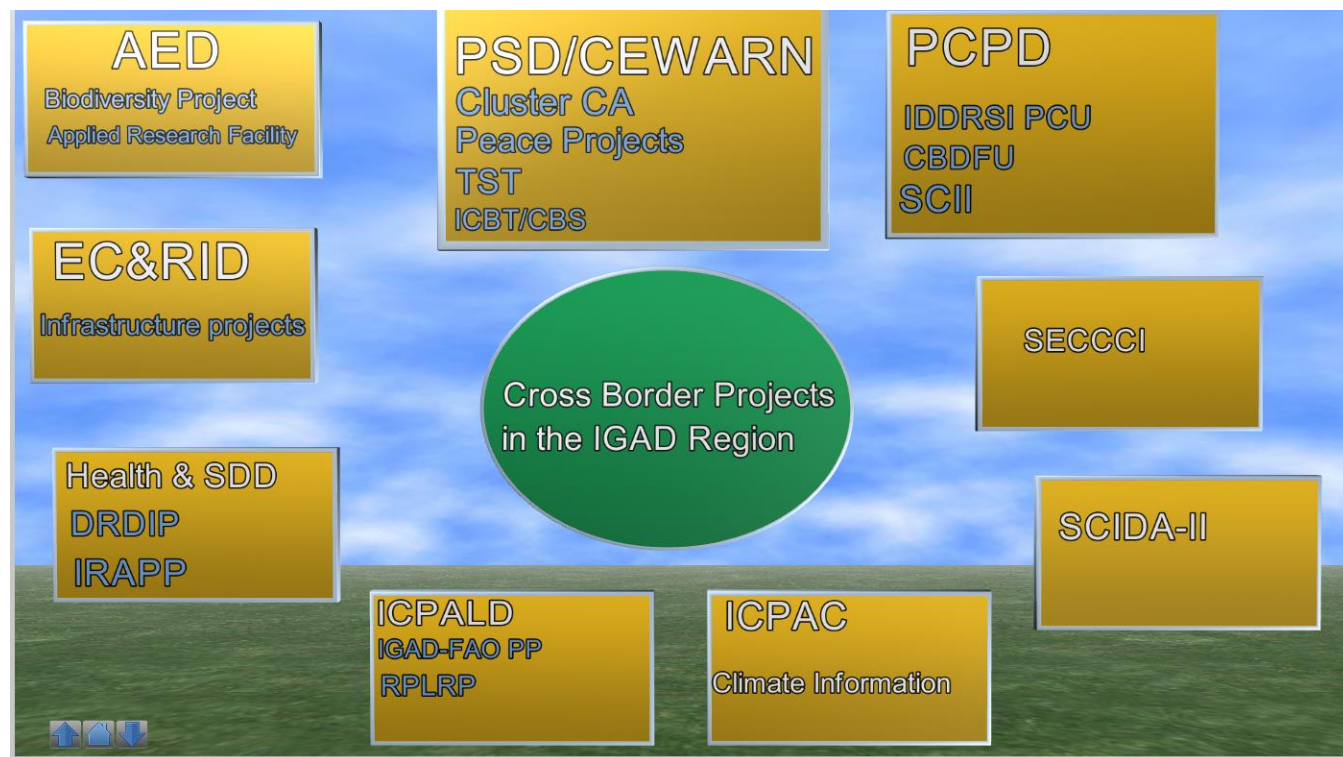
AED
Biodiversity Project
Applied Research Facility

PSD/CEWARN
Cluster CA
Peace Projects
TST
ICBT/CBS

PCPD
IDDRSI PCU
CBDFU
SCII

EC&RID
Infrastructure projects

SECCCI

Cross Border Projects in the IGAD Region

Health & SDD
DRDIP
IRAPP

SCIDA-II

ICPALD
IGAD-FAO PP
RPLRP

ICPAC
Climate Information